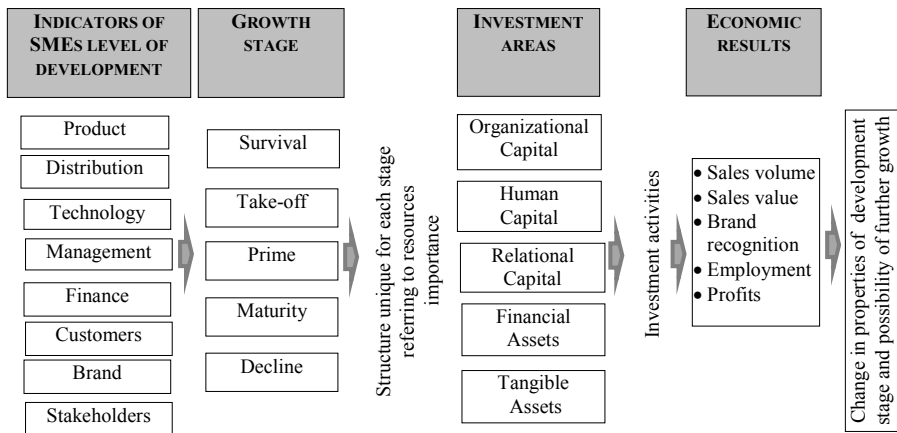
INDICATORS OF SMEs LEVEL OF DEVELOPMENT

GROWTH STAGE

INVESTMENT AREAS

ECONOMIC RESULTS

Product

Distribution

Technology

Management

Finance

Customers

Brand

Stakeholders

Survival

Take-off

Prime

Maturity

Decline

Structure unique for each stage referring to resources importance

Organizational Capital

Human Capital

Relational Capital

Financial Assets

Tangible Assets

Investment activities

• Sales volume
• Sales value
• Brand recognition
• Employment
• Profits

Change in properties of development stage and possibility of further growth